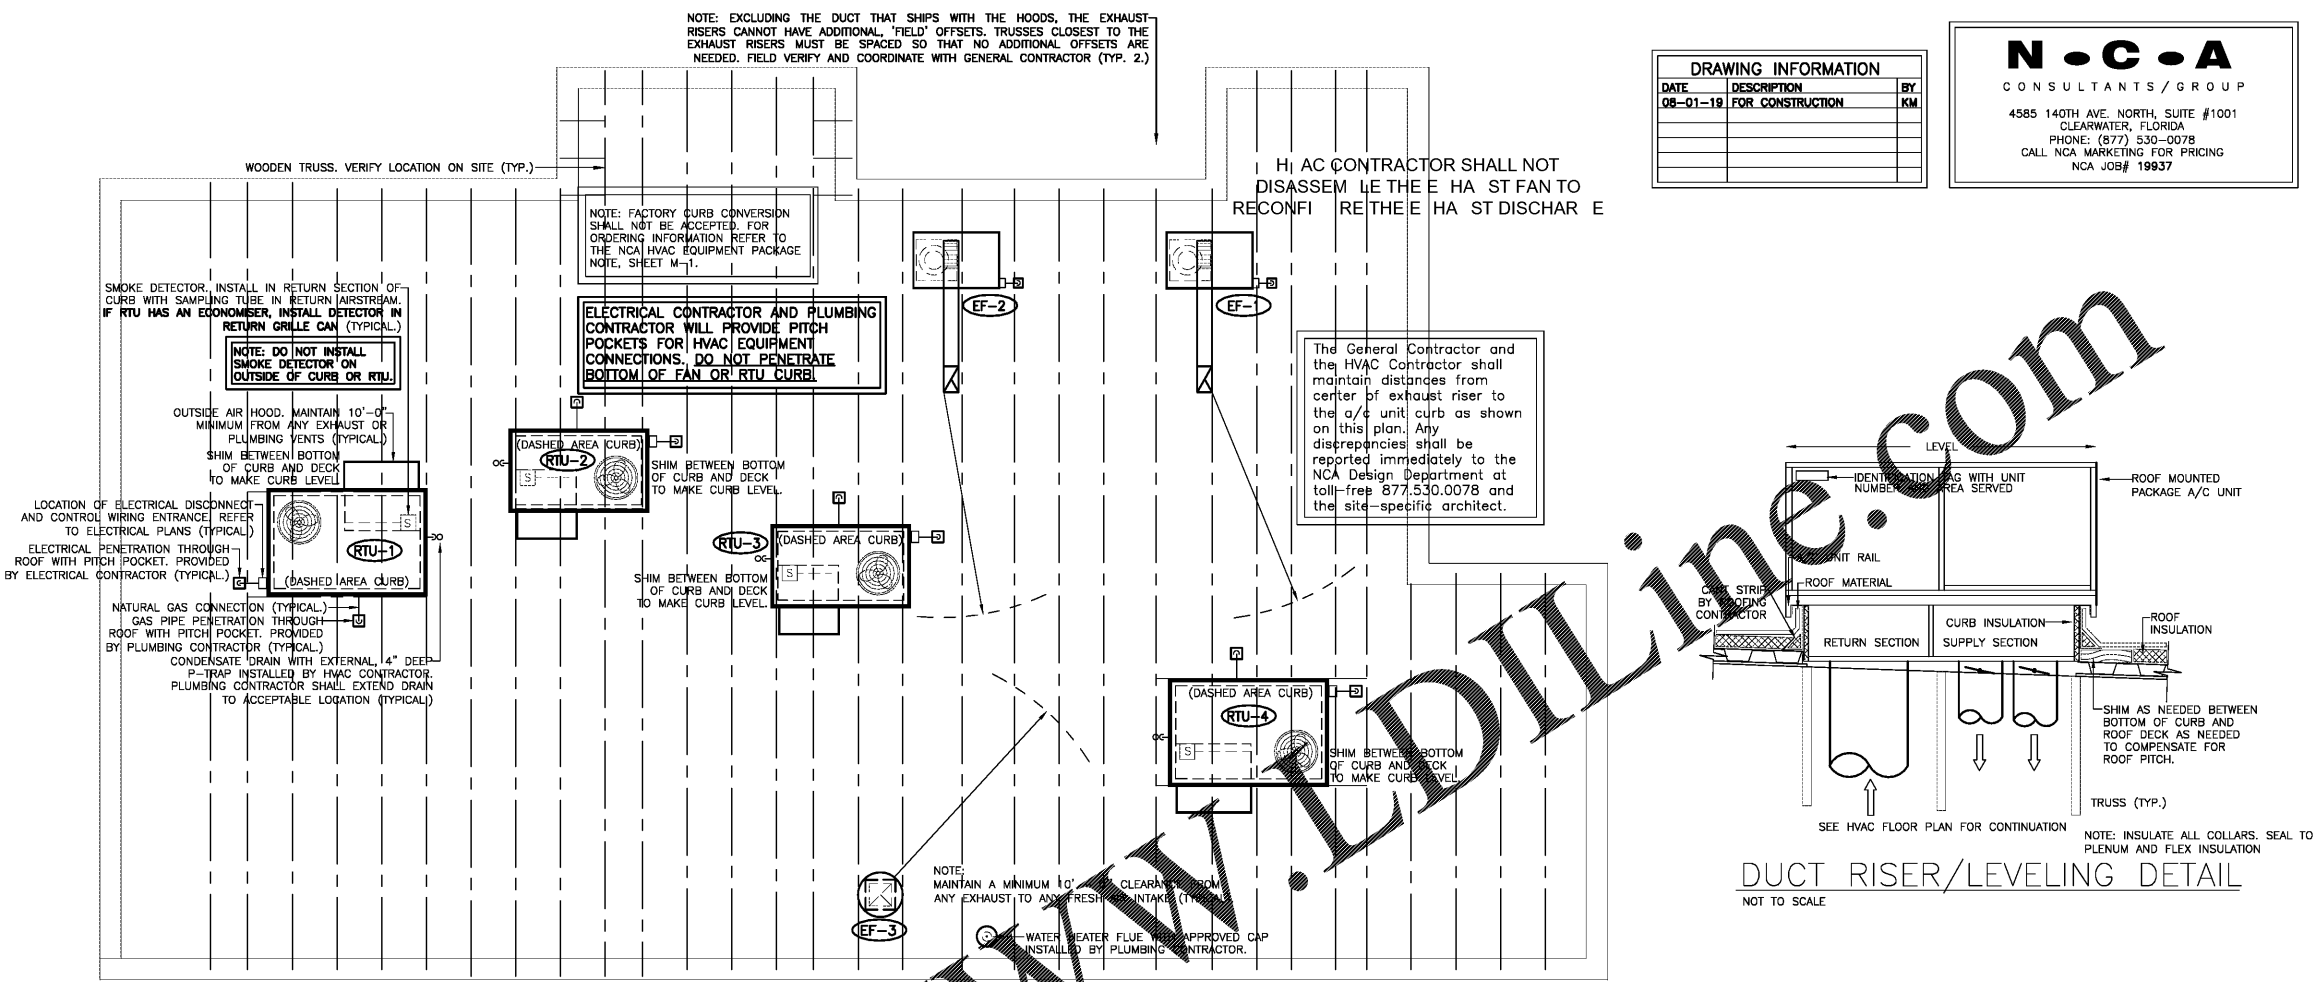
NOTE: EXCLUDING THE DUCT THAT SHIPS WITH THE HOODS, THE EXHAUST RISERS CANNOT HAVE ADDITIONAL, 'FIELD' OFFSETS. TRUSSES CLOSEST TO THE EXHAUST RISERS MUST BE SPACED SO THAT NO ADDITIONAL OFFSETS ARE NEEDED. FIELD VERIFY AND COORDINATE WITH GENERAL CONTRACTOR (TYP. 2.)

DRAWING INFORMATION

| DATE | DESCRIPTION | BY |
|---|---|---|
| 08-01-19 | FOR CONSTRUCTION | KM |
| | | |
| | | |
| | | |
| | | |
| | | |

N • C • A
CONSULTANTS / GROUP
4585 140TH AVE. NORTH, SUITE #1001
CLEARWATER, FLORIDA
PHONE: (877) 530-0078
CALL NCA MARKETING FOR PRICING
NCA JOB# 19937

WOODEN TRUSS. VERIFY LOCATION ON SITE (TYP.)

H AC CONTRACTOR SHALL NOT DISASSEM LE THE E HA ST FAN TO RECONFI RE THE E HA ST DISCHAR E

NOTE: FACTORY CURB CONVERSION SHALL NOT BE ACCEPTED. FOR ORDERING INFORMATION REFER TO THE NCA HVAC EQUIPMENT PACKAGE NOTE, SHEET M-1.

ELECTRICAL CONTRACTOR AND PLUMBING CONTRACTOR WILL PROVIDE PITCH POCKETS FOR HVAC EQUIPMENT CONNECTIONS. DO NOT PENETRATE BOTTOM OF FAN OR RTU CURB.

EF-2

EF-1

SMOKE DETECTOR. INSTALL IN RETURN SECTION OF CURB WITH SAMPLING TUBE IN RETURN AIRSTREAM. IF RTU HAS AN ECONOMISER, INSTALL DETECTOR IN RETURN GRILLE CAN (TYPICAL.)

NOTE: DO NOT INSTALL SMOKE DETECTOR ON OUTSIDE OF CURB OR RTU.

The General Contractor and the HVAC Contractor shall maintain distances from center of exhaust riser to the a/c unit curb as shown on this plan. Any discrepancies shall be reported immediately to the NCA Design Department at toll-free 877.530.0078 and the site-specific architect.

OUTSIDE AIR HOOD. MAINTAIN 10'-0" MINIMUM FROM ANY EXHAUST OR PLUMBING VENTS (TYPICAL)

SHIM BETWEEN BOTTOM OF CURB AND DECK TO MAKE CURB LEVEL

(DASHED AREA CURB)
RTU-2

SHIM BETWEEN BOTTOM OF CURB AND DECK TO MAKE CURB LEVEL.

LOCATION OF ELECTRICAL DISCONNECT AND CONTROL WIRING ENTRANCE. REFER TO ELECTRICAL PLANS (TYPICAL)

ELECTRICAL PENETRATION THROUGH ROOF WITH PITCH POCKET. PROVIDED BY ELECTRICAL CONTRACTOR (TYPICAL.)

RTU-1
(DASHED AREA CURB)

RTU-3
(DASHED AREA CURB)

SHIM BETWEEN BOTTOM OF CURB AND DECK TO MAKE CURB LEVEL.

NATURAL GAS CONNECTION (TYPICAL.)
GAS PIPE PENETRATION THROUGH ROOF WITH PITCH POCKET. PROVIDED BY PLUMBING CONTRACTOR (TYPICAL.)
CONDENSATE DRAIN WITH EXTERNAL, 4" DEEP P-TRAP INSTALLED BY HVAC CONTRACTOR. PLUMBING CONTRACTOR SHALL EXTEND DRAIN TO ACCEPTABLE LOCATION (TYPICAL)

(DASHED AREA CURB)
RTU-4

SHIM BETWEEN BOTTOM OF CURB AND DECK TO MAKE CURB LEVEL

EF-3

NOTE:
MAINTAIN A MINIMUM 10' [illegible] CLEARANCE FROM ANY EXHAUST TO ANY FRESH AIR INTAKE (TYPICAL)

WATER HEATER FLUE WITH APPROVED CAP INSTALLED BY PLUMBING CONTRACTOR.

LEVEL
IDENTIFICATION TAG WITH UNIT NUMBER AND AREA SERVED
ROOF MOUNTED PACKAGE A/C UNIT
UNIT RAIL
ROOF MATERIAL
CANT STRIP BY ROOFING CONTRACTOR
CURB INSULATION
RETURN SECTION
SUPPLY SECTION
ROOF INSULATION
SHIM AS NEEDED BETWEEN BOTTOM OF CURB AND ROOF DECK AS NEEDED TO COMPENSATE FOR ROOF PITCH.
TRUSS (TYP.)
SEE HVAC FLOOR PLAN FOR CONTINUATION
NOTE: INSULATE ALL COLLARS. SEAL TO PLENUM AND FLEX INSULATION

DUCT RISER/LEVELING DETAIL
NOT TO SCALE

www.LDILine.com